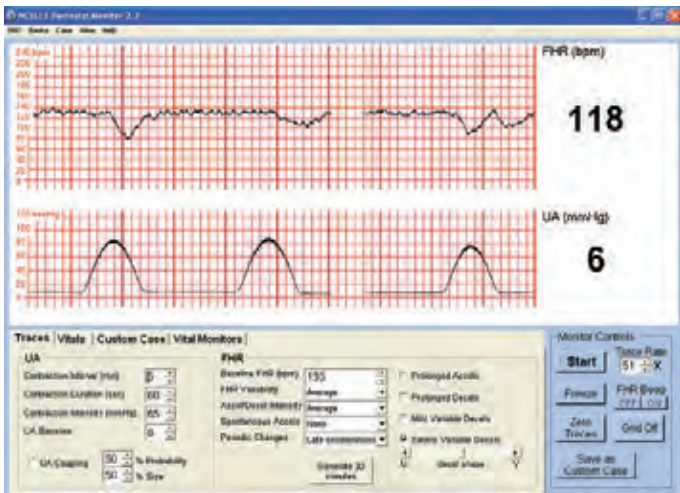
MCSLI Perinatal Monitor 2.2

File Device Case View Help

240 bpm
220
200
180
160
140
120
100
80
60

FHR (bpm)

118

100 mmHg
80
60
40
20

UA (mm Hg)

6

Traces | Vitals | Custom Case | Vital Monitors

UA

Contraction Interval (min) 5

Contraction Duration (sec) 60

Contraction Intensity (mmHg) 65

UA Baseline 6

UA Coupling 50 % Probability 50 % Size

FHR

Baseline FHR (bpm) 133

FHR Variability Average

Accel/Decel Intensity Average

Spontaneous Accels None

Periodic Changes Late decelerations

Prolonged Accels

Prolonged Decels

Mild Variable Decels

Severe Variable Decels

Decel shape

Generate 30 minutes

Monitor Controls

Start

Trace Rate 5 X

Freeze

FHR Beep OFF ON

Zero Traces

Grid Off

Save as Custom Case